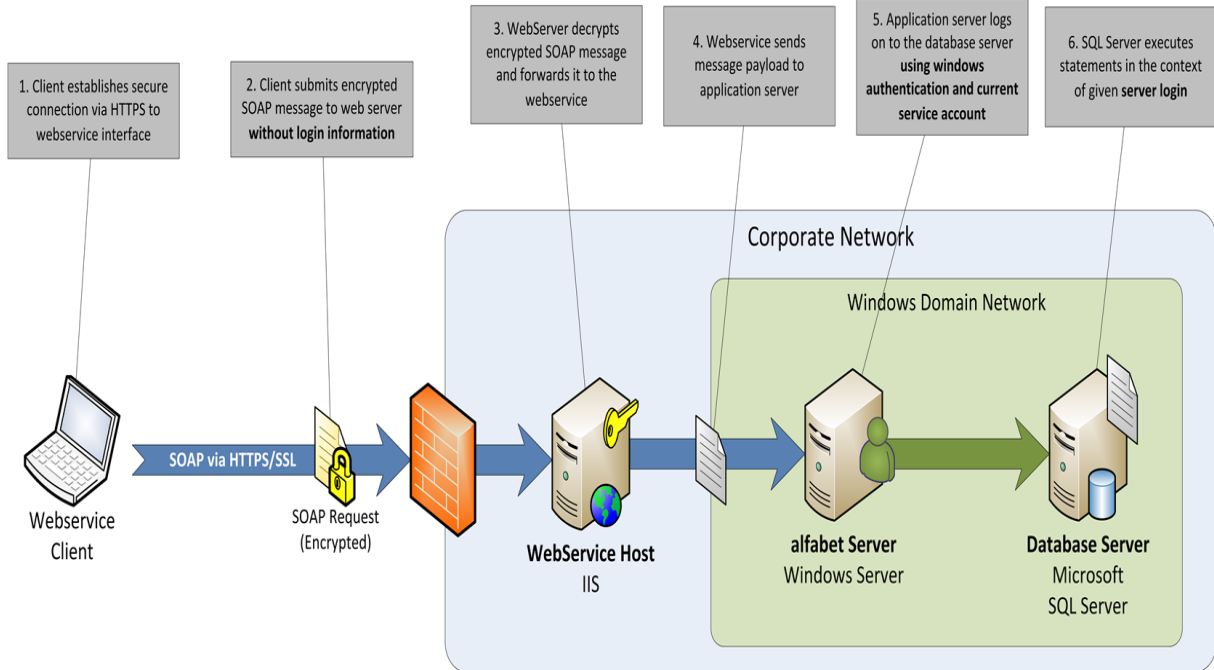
1. Client establishes secure connection via HTTPS to webservice interface

2. Client submits encrypted SOAP message to web server **without login information**

3. WebServer decrypts encrypted SOAP message and forwards it to the webservice

4. Webservice sends message payload to application server

5. Application server logs on to the database server **using windows authentication and current service account**

6. SQL Server executes statements in the context of given **server login**

Corporate Network

Windows Domain Network

SOAP via HTTPS/SSL

Webservice Client

SOAP Request (Encrypted)

**WebService Host**
IIS

**alfabet Server**
Windows Server

**Database Server**
Microsoft SQL Server